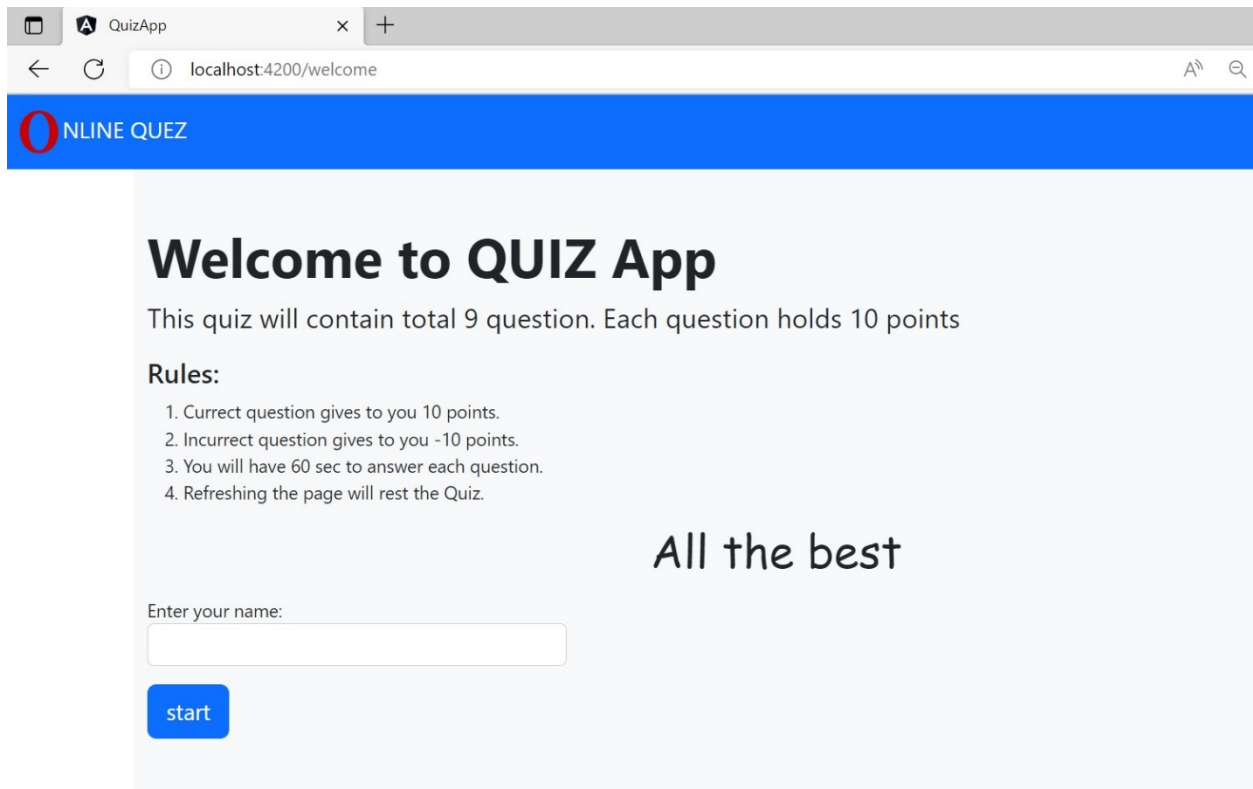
QuizApp

localhost:4200/welcome

ONLINE QUEZ

# Welcome to QUIZ App

This quiz will contain total 9 question. Each question holds 10 points

Rules:

1. Currect question gives to you 10 points.
2. Incurrect question gives to you -10 points.
3. You will have 60 sec to answer each question.
4. Refreshing the page will rest the Quiz.

All the best

Enter your name:

start